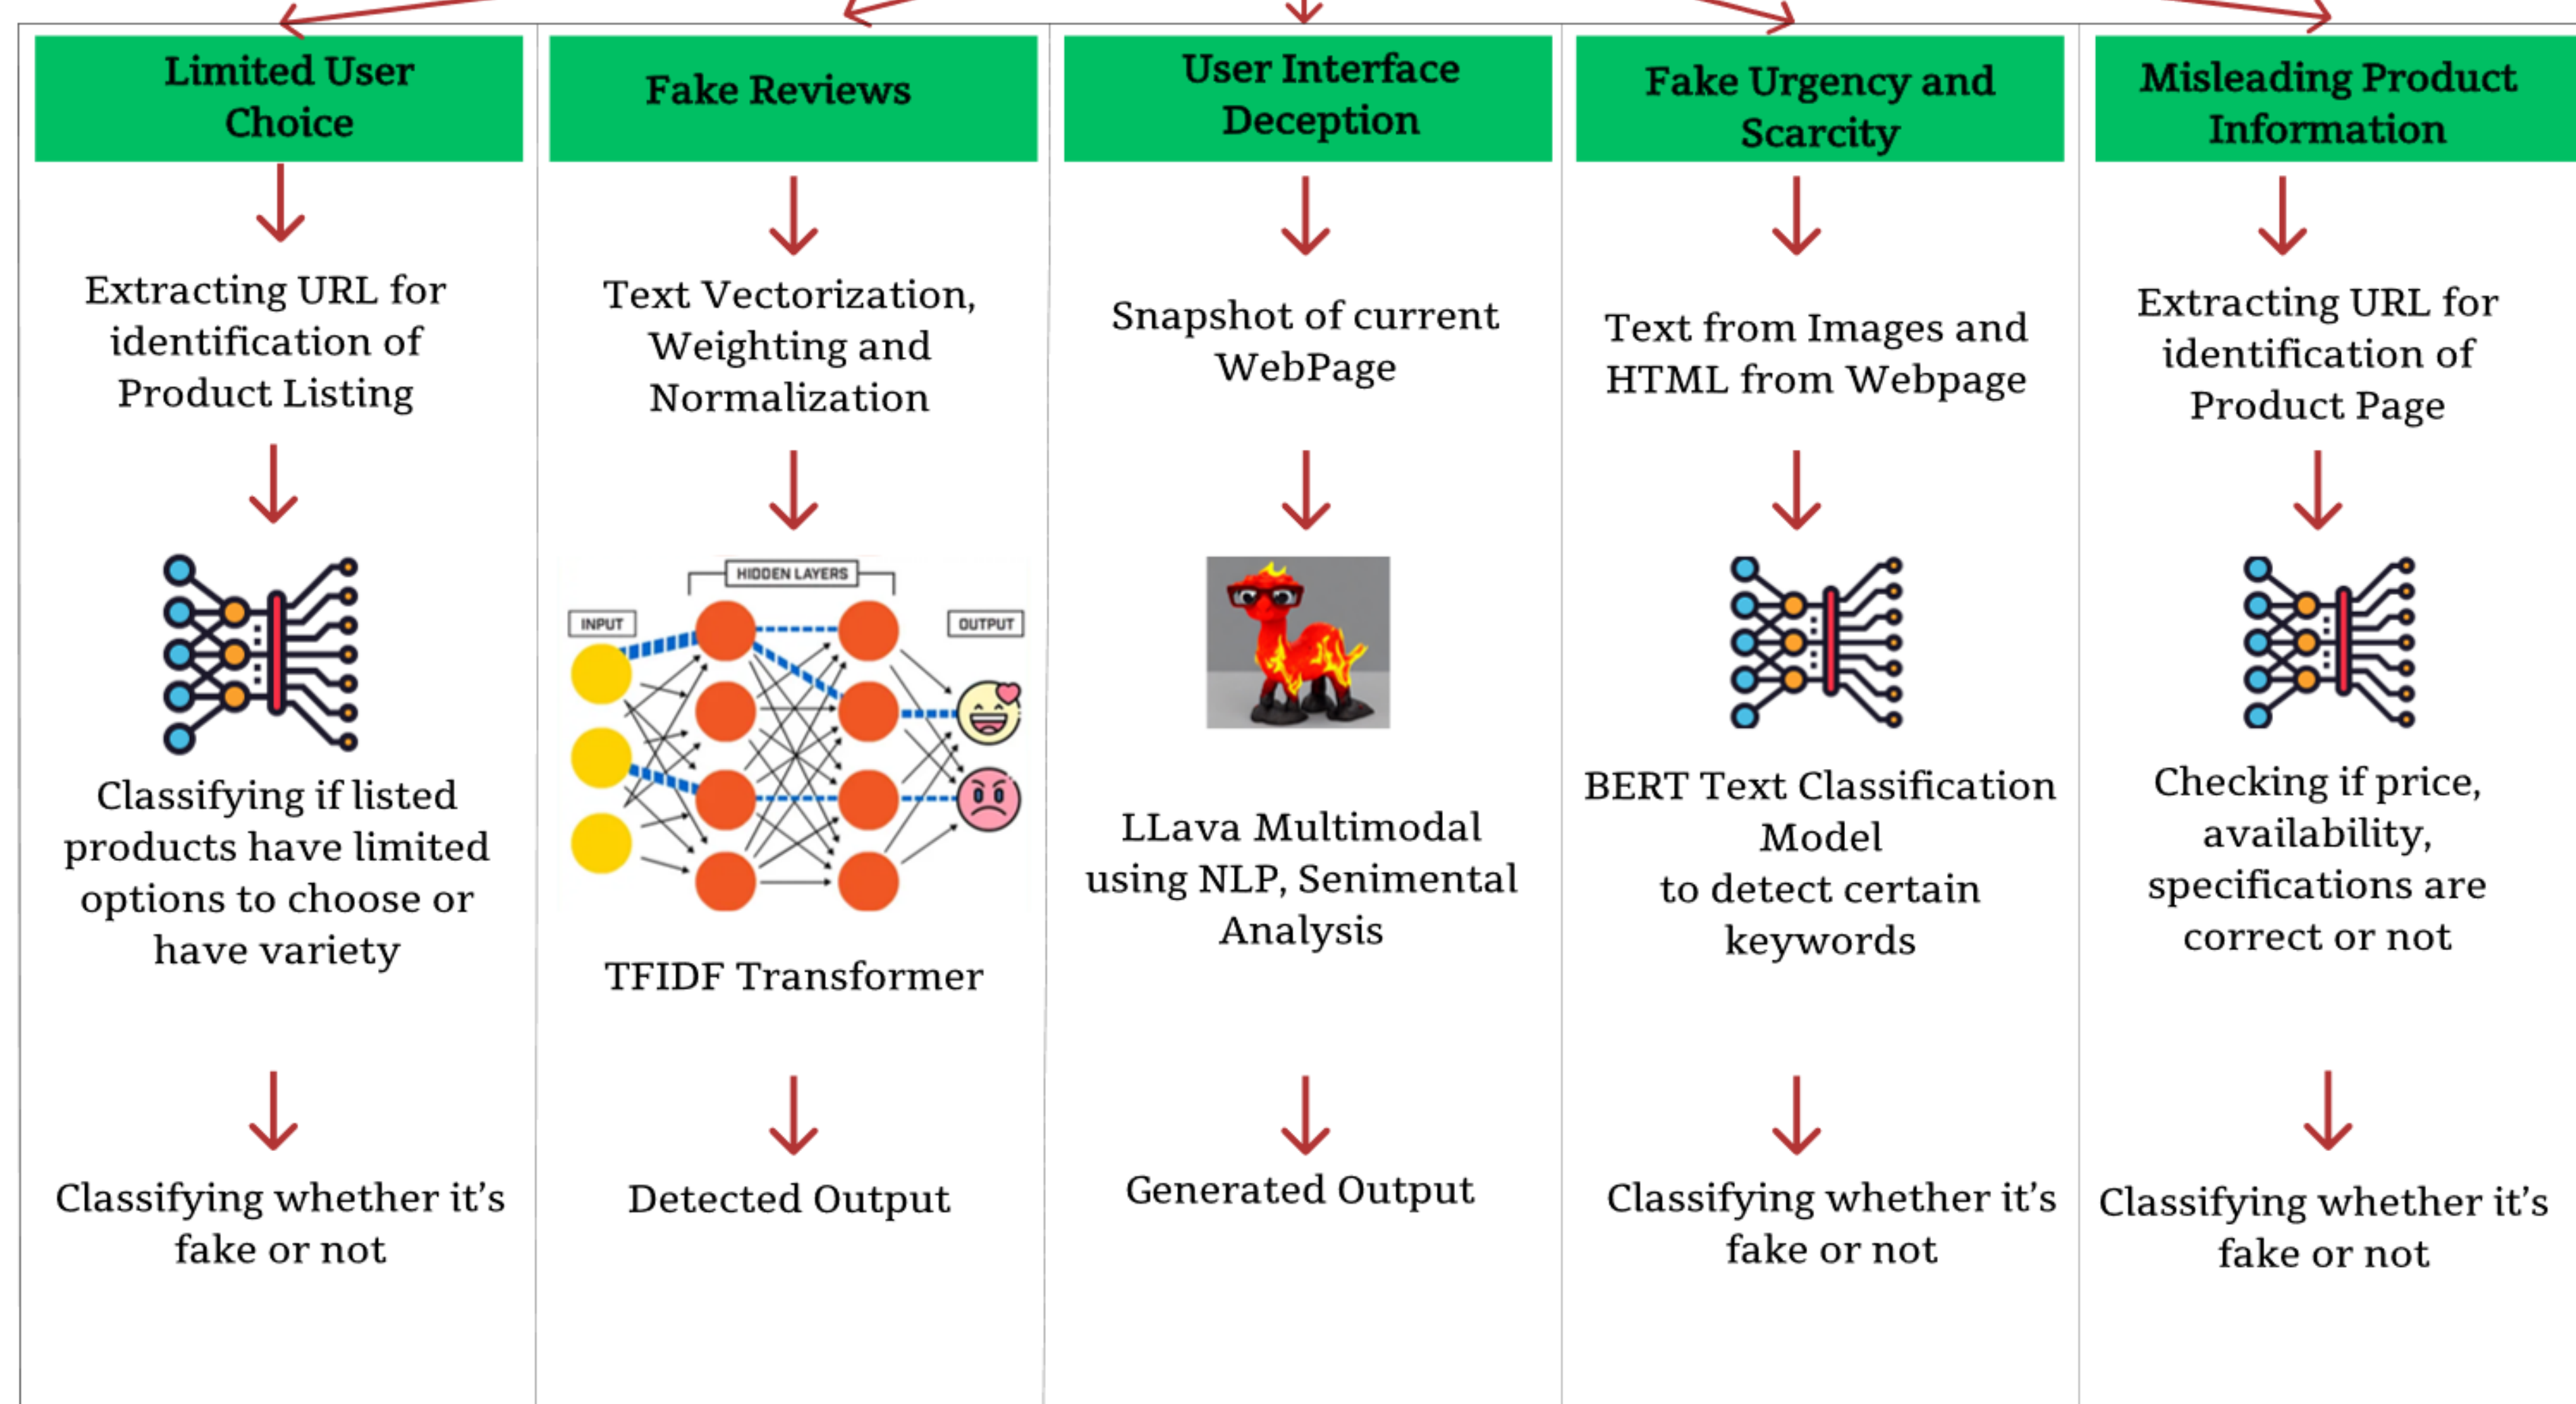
Limited User Choice

Extracting URL for identification of Product Listing

Classifying if listed products have limited options to choose or have variety

Classifying whether it's fake or not

Fake Reviews

Text Vectorization, Weighting and Normalization

HIDDEN LAYERS

INPUT

OUTPUT

TFIDF Transformer

Detected Output

User Interface Deception

Snapshot of current WebPage

LLava Multimodal using NLP, Senimental Analysis

Generated Output

Fake Urgency and Scarcity

Text from Images and HTML from Webpage

BERT Text Classification Model to detect certain keywords

Classifying whether it's fake or not

Misleading Product Information

Extracting URL for identification of Product Page

Checking if price, availability, specifications are correct or not

Classifying whether it's fake or not